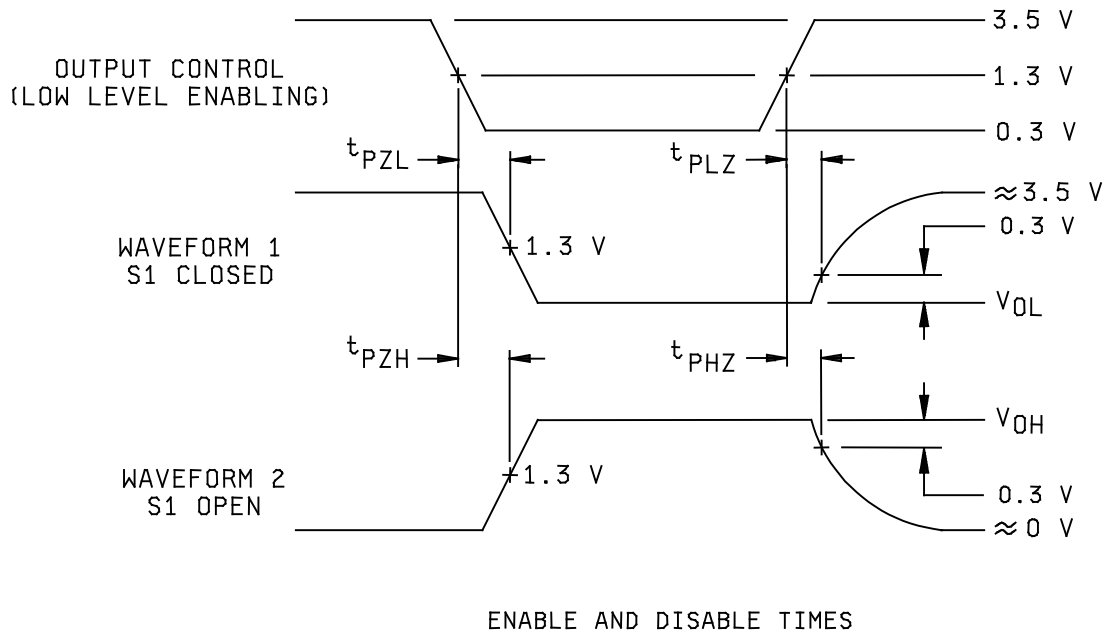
3.5 V

OUTPUT CONTROL
(LOW LEVEL ENABLING)

1.3 V

0.3 V

$t_{PZL}$

$t_{PLZ}$

≈3.5 V

WAVEFORM 1
S1 CLOSED

1.3 V

0.3 V

$V_{OL}$

$t_{PZH}$

$t_{PHZ}$

$V_{OH}$

WAVEFORM 2
S1 OPEN

1.3 V

0.3 V

≈0 V

ENABLE AND DISABLE TIMES